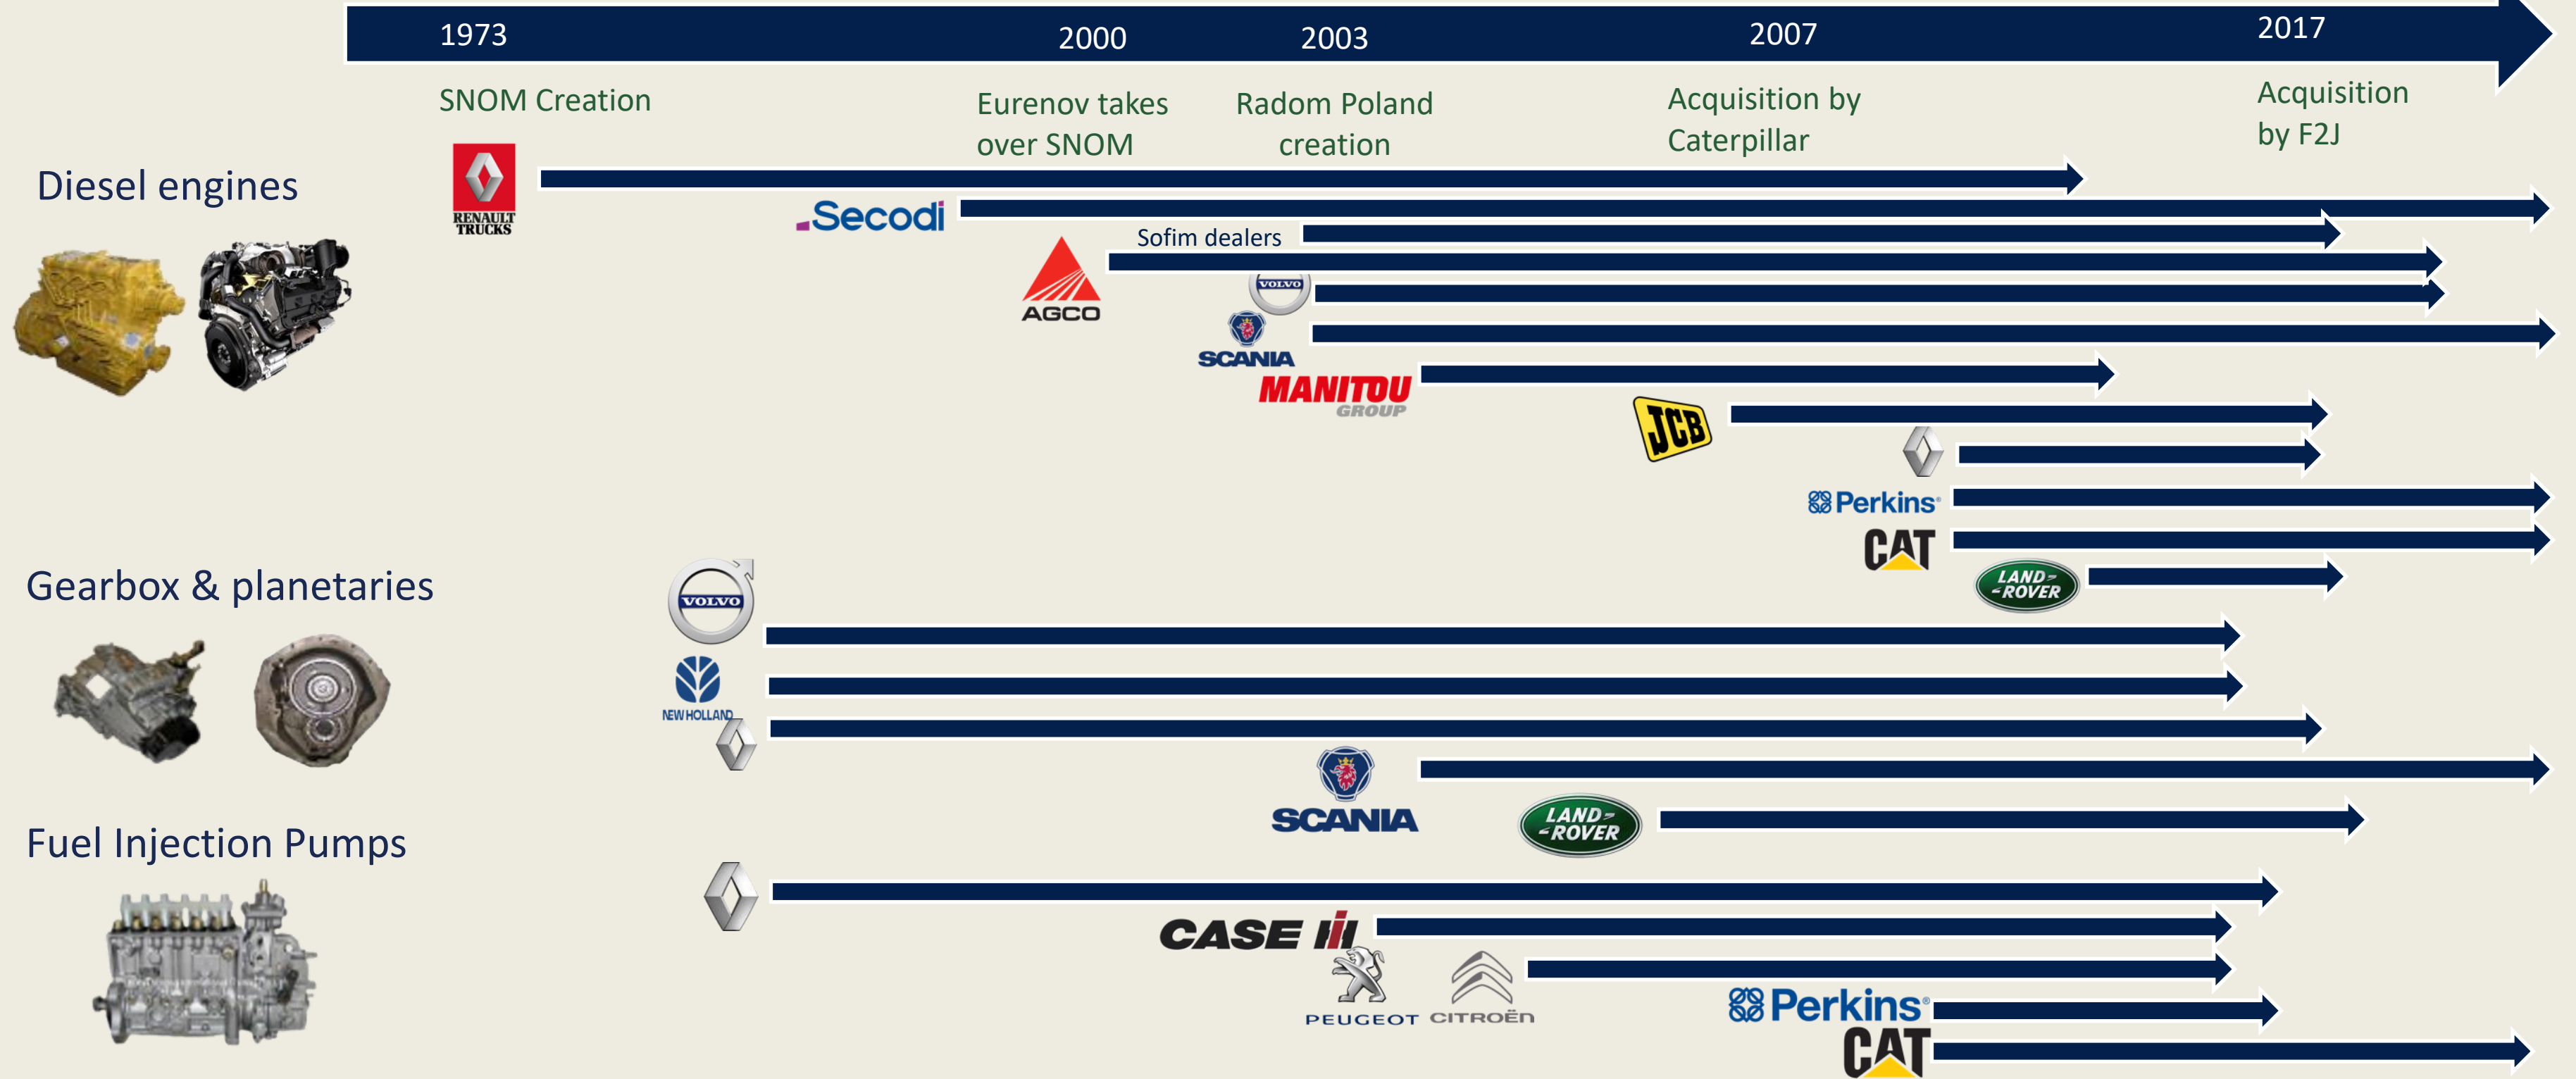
1973 2000 2003 2007 2017

SNOM Creation

Eurenov takes over SNOM

Radom Poland creation

Acquisition by Caterpillar

Acquisition by F2J

Diesel engines

RENAULT TRUCKS

Secodi

Sofim dealers

AGCO

VOLVO

SCANIA

MANITOU GROUP

JCB

Perkins

CAT

LAND ROVER

Gearbox & planetaries

VOLVO

NEW HOLLAND

SCANIA

LAND ROVER

Fuel Injection Pumps

CASE IH

PEUGEOT

CITROËN

Perkins

CAT